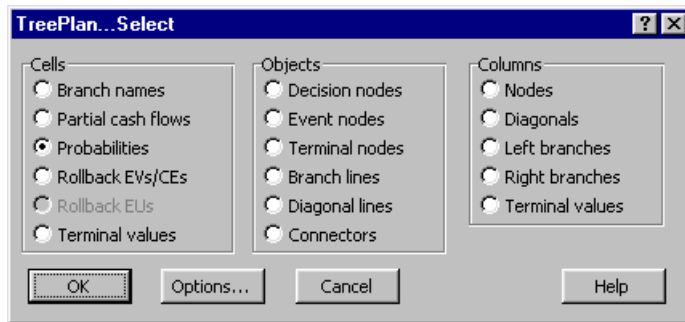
TreePlan...Select

? ×

Cells
Branch names
Partial cash flows
Probabilities
Rollback EVs/CEs
Rollback EUs
Terminal values

Objects
Decision nodes
Event nodes
Terminal nodes
Branch lines
Diagonal lines
Connectors

Columns
Nodes
Diagonals
Left branches
Right branches
Terminal values

OK
Options...
Cancel
Help